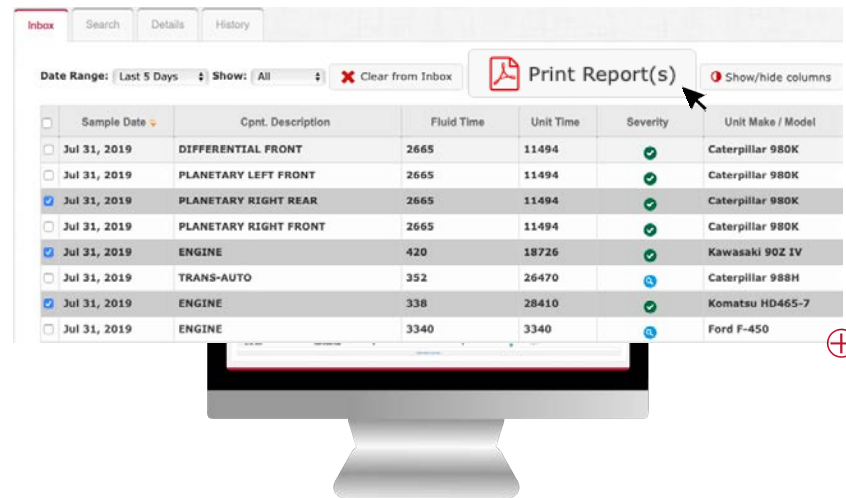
Inbox | Search | Details | History

Date Range: Last 5 Days Show: All Clear from Inbox Print Report(s) Show/hide columns

| | Sample Date | Cpnt. Description | Fluid Time | Unit Time | Severity | Unit Make / Model |
|---|---|---|---|---|---|---|
| | Jul 31, 2019 | DIFFERENTIAL FRONT | 2665 | 11494 | | Caterpillar 980K |
| | Jul 31, 2019 | PLANETARY LEFT FRONT | 2665 | 11494 | | Caterpillar 980K |
| | Jul 31, 2019 | PLANETARY RIGHT REAR | 2665 | 11494 | | Caterpillar 980K |
| | Jul 31, 2019 | PLANETARY RIGHT FRONT | 2665 | 11494 | | Caterpillar 980K |
| | Jul 31, 2019 | ENGINE | 420 | 18726 | | Kawasaki 90Z IV |
| | Jul 31, 2019 | TRANS-AUTO | 352 | 26470 | | Caterpillar 988H |
| | Jul 31, 2019 | ENGINE | 338 | 28410 | | Komatsu HD465-7 |
| | Jul 31, 2019 | ENGINE | 3340 | 3340 | | Ford F-450 |